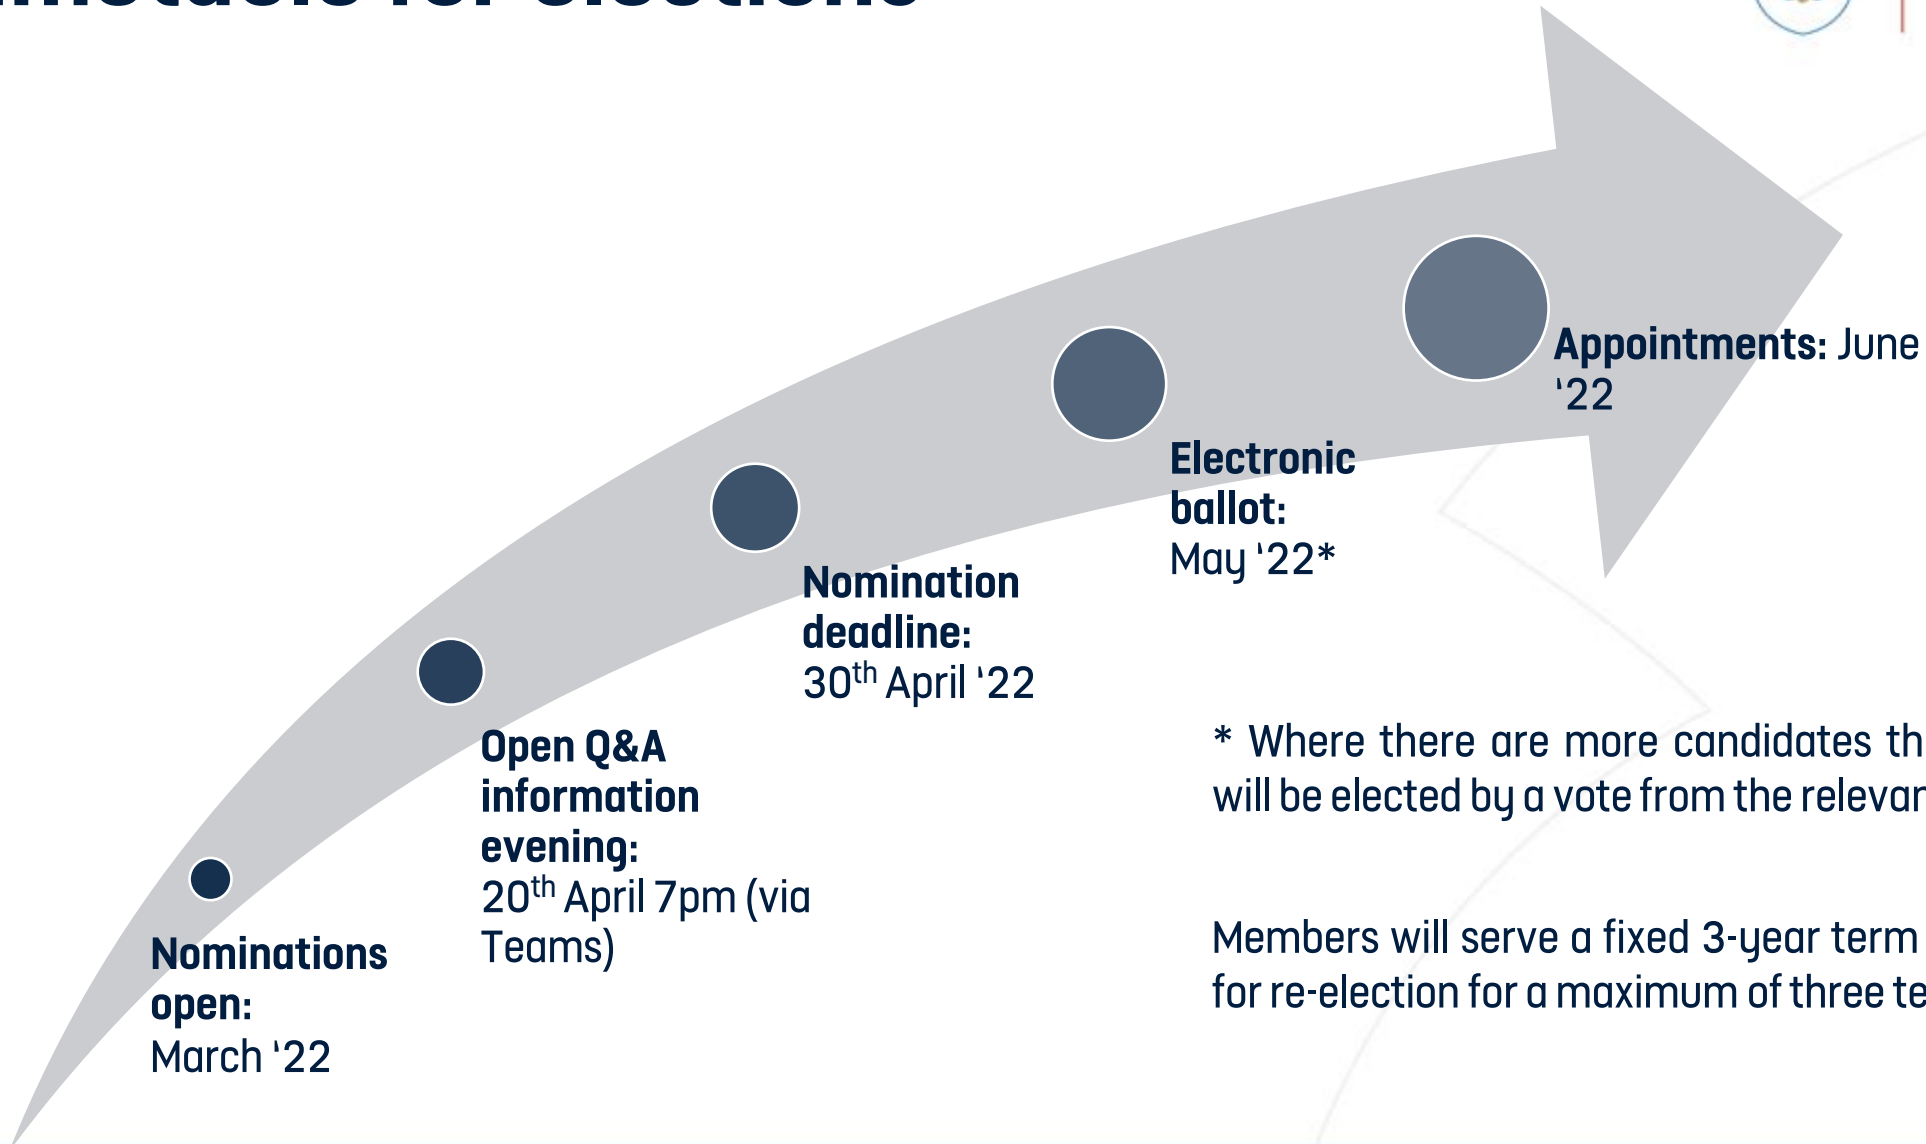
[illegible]

Appointments: June '22

Electronic ballot: May '22*

Nomination deadline: $30^{th}$ April '22

Open Q&A information evening: $20^{th}$ April 7pm (via Teams)

Nominations open: March '22

* Where there are more candidates th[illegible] will be elected by a vote from the relevar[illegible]

Members will serve a fixed 3-year term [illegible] for re-election for a maximum of three te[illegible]